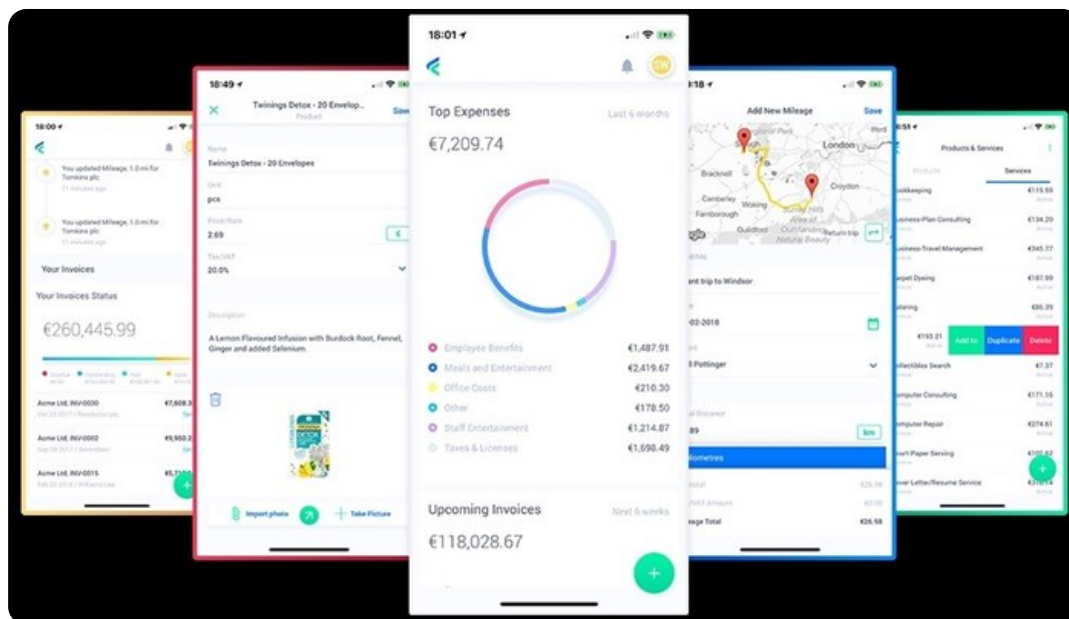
18:00

You updated Mileage, 1.0 mi for Tomkins plc
11 minutes ago

You updated Mileage, 1.0 mi for Tomkins plc
11 minutes ago

Your Invoices

Your Invoices Status

€260,445.99

Acme Ltd, INV-0030 €1,608.3
Acme Ltd, INV-0002 €9,950.2
Acme Ltd, INV-0015 €1,7

18:49

Twinings Detox - 20 Envelop...
Product
Save

Name
Twinings Detox - 20 Envelopes

Unit
pcs

Price/Rate
2.69

Tax/VAT
20.0%

Description
A Lemon Flavoured Infusion with Burdock Root, Fennel, Ginger and added Selenium.

Import photo
Take Picture

18:01

Top Expenses
Last 6 months

€7,209.74

Employee Benefits €1,487.91
Meals and Entertainment €2,419.67
Office Costs €210.30
Other €178.50
Staff Entertainment €1,214.87
Taxes & Licenses €1,698.49

Upcoming Invoices
Next 8 weeks

€118,028.67

18

Add New Mileage
Save

London
Bracknell
Croydon
Camberley
Woking
Farnborough
Guildford
Return trip

ent trip to Windsor
-02-2018
Pottinger
89
km
Kilometres
€26.98
age Total €26.98

51

Products & Services
Products
Services

Bookkeeping €115.59
Business-Plan Consulting €134.20
Business-Travel Management €345.77
Carpet Dyeing €187.99
Catering €86.29
€153.21
Add to
Duplicate
Delete
Collectibles Search €7.37
Computer Consulting €171.35
Computer Repair €274.61
Court-Paper Serving €100.62
Cover Letter/Resume Service €370.14